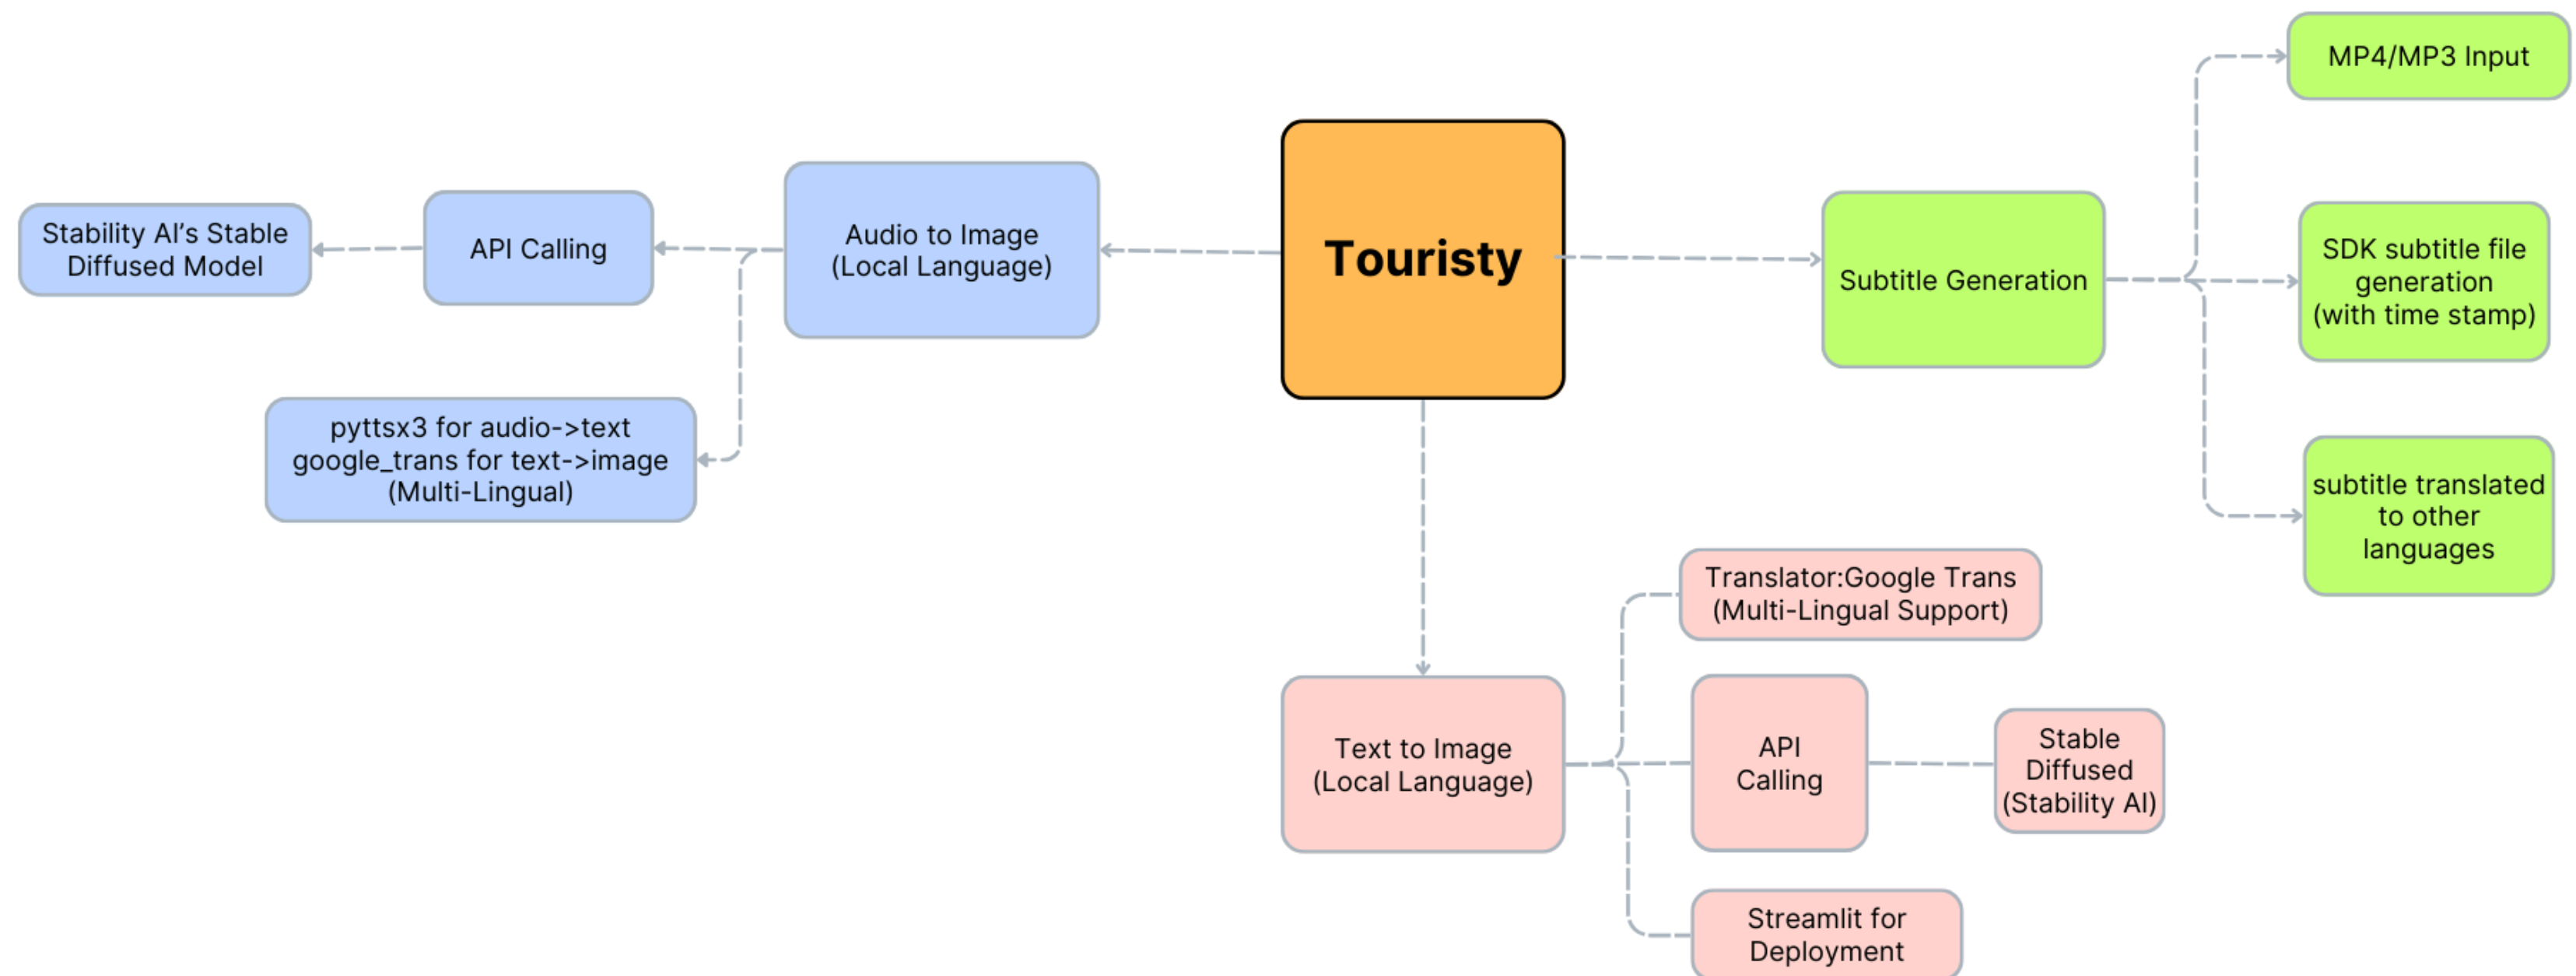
Touristy

Audio to Image (Local Language)

API Calling

Stability AI's Stable Diffused Model

pyttsx3 for audio->text google_trans for text->image (Multi-Lingual)

Subtitle Generation

MP4/MP3 Input

SDK subtitle file generation (with time stamp)

subtitle translated to other languages

Text to Image (Local Language)

Translator:Google Trans (Multi-Lingual Support)

API Calling

Stable Diffused (Stability AI)

Streamlit for Deployment